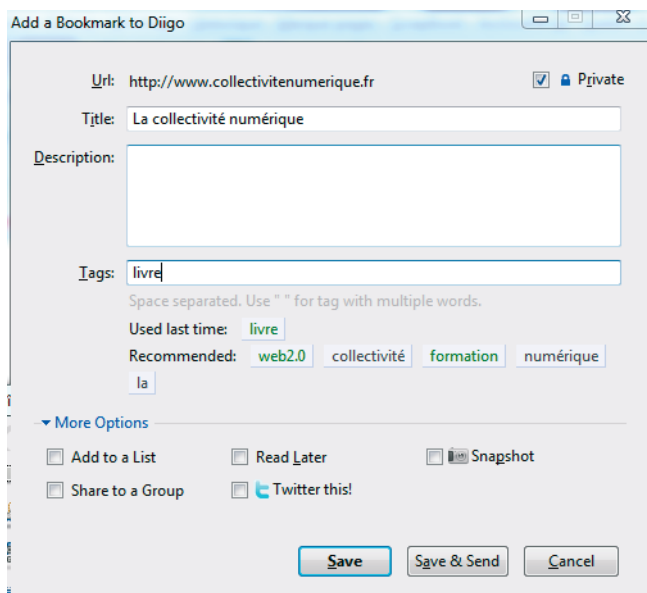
Add a Bookmark to Diigo

Url: http://www.collectivitenumerique.fr

Private

Title: La collectivité numérique

Description:

Tags: livre

Space separated. Use " " for tag with multiple words.

Used last time: livre

Recommended: web2.0 collectivité formation numérique la

More Options

Add to a List

Read Later

Snapshot

Share to a Group

Twitter this!

Save

Save & Send

Cancel